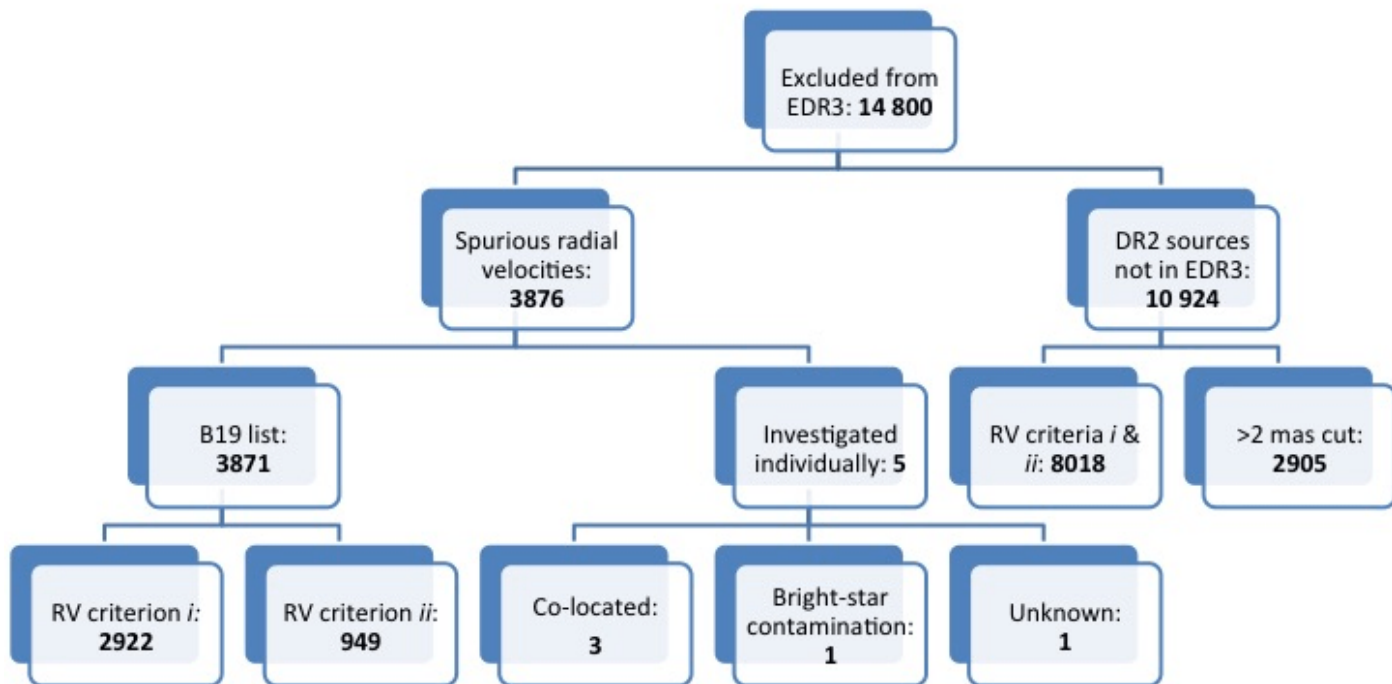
Excluded from EDR3: 14 800

Spurious radial velocities: 3876

DR2 sources not in EDR3: 10 924

B19 list: 3871

Investigated individually: 5

RV criteria i & ii: 8018

>2 mas cut: 2905

RV criterion i: 2922

RV criterion ii: 949

Co-located: 3

Bright-star contamination: 1

Unknown: 1